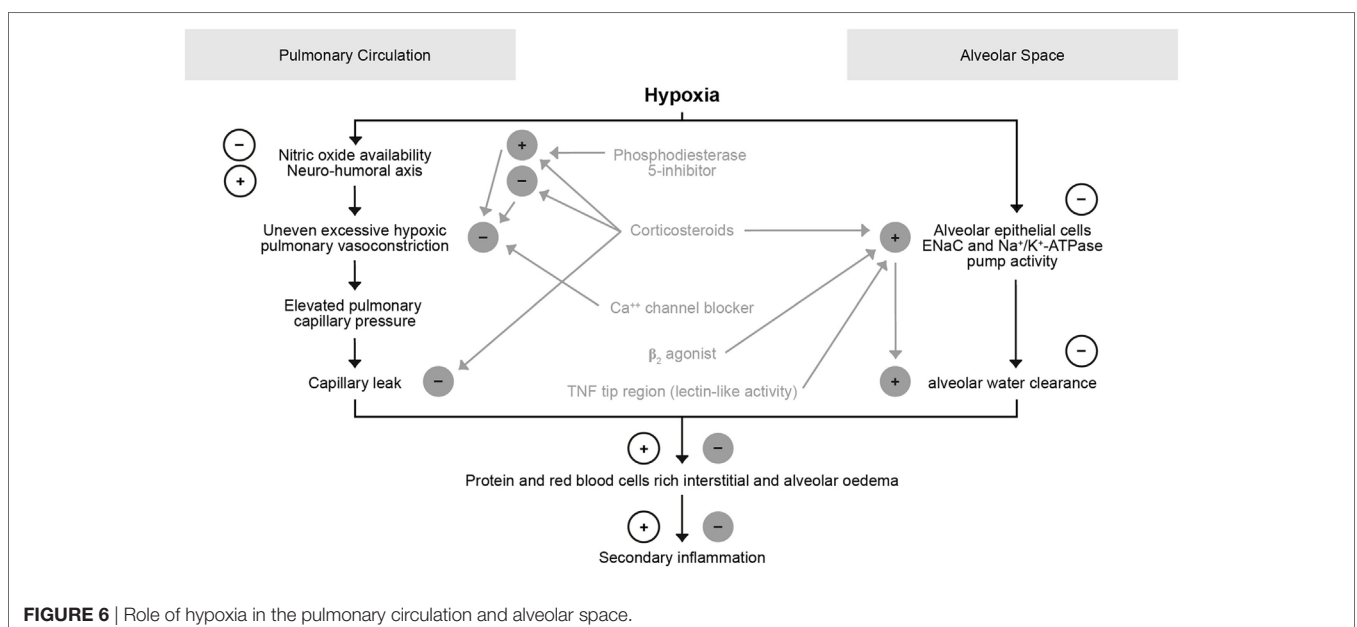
Pulmonary Circulation

Alveolar Space

Hypoxia

−
+
Nitric oxide availability
Neuro-humoral axis

+
−
Phosphodiesterase 5-inhibitor

Uneven excessive hypoxic pulmonary vasoconstriction

−
Corticosteroids

+
Alveolar epithelial cells ENaC and Na$^+$/K$^+$-ATPase pump activity
−

Elevated pulmonary capillary pressure

Ca$^{++}$ channel blocker

$\beta_2$ agonist

Capillary leak
−

TNF tip region (lectin-like activity)

+
alveolar water clearance
−

+
−
Protein and red blood cells rich interstitial and alveolar oedema

+
−
Secondary inflammation

FIGURE 6 | Role of hypoxia in the pulmonary circulation and alveolar space.